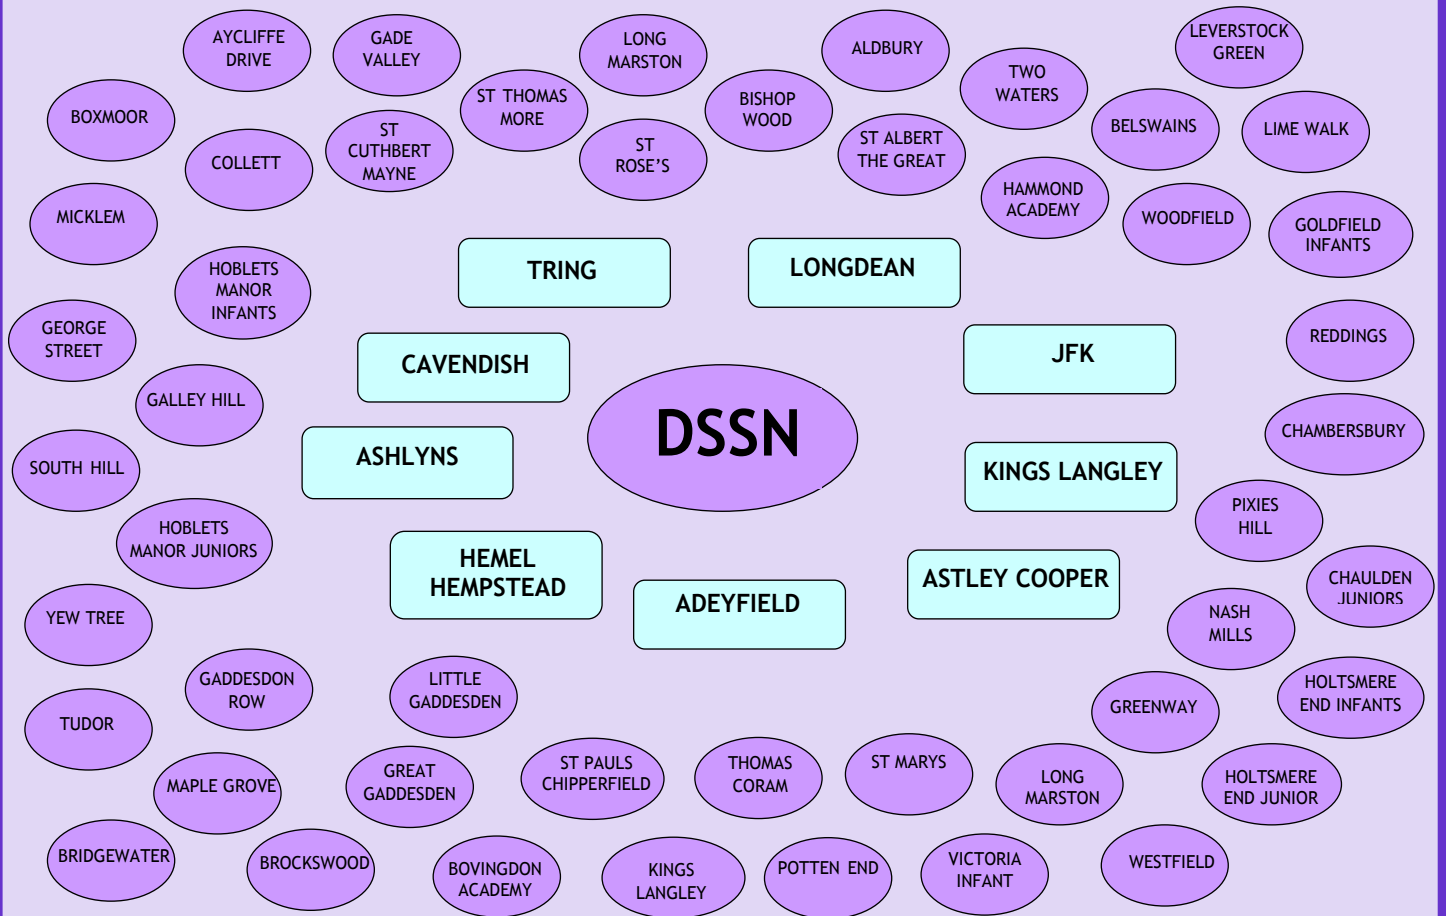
AYCLIFFE DRIVE

GADE VALLEY

LONG MARSTON

ALDBURY

LEVERSTOCK GREEN

BOXMOOR

ST THOMAS MORE

BISHOP WOOD

TWO WATERS

COLLETT

ST CUTHBERT MAYNE

ST ROSE'S

ST ALBERT THE GREAT

BELSWAINS

LIME WALK

MICKLEM

HAMMOND ACADEMY

WOODFIELD

GOLDFIELD INFANTS

TRING

LONGDEAN

HOBLETS MANOR INFANTS

GEORGE STREET

CAVENDISH

JFK

REDDINGS

GALLEY HILL

DSSN

CHAMBERSBURY

SOUTH HILL

ASHLYNS

KINGS LANGLEY

PIXIES HILL

HOBLETS MANOR JUNIORS

HEMEL HEMPSTEAD

ASTLEY COOPER

CHAULDEN JUNIORS

ADEYFIELD

YEW TREE

NASH MILLS

GADDESDON ROW

LITTLE GADDESDEN

HOLTSMERE END INFANTS

TUDOR

GREENWAY

ST MARYS

THOMAS CORAM

ST PAULS CHIPPERFIELD

GREAT GADDESDEN

MAPLE GROVE

LONG MARSTON

HOLTSMERE END JUNIOR

BRIDGEWATER

BROCKSWOOD

BOVINGDON ACADEMY

KINGS LANGLEY

POTTEN END

VICTORIA INFANT

WESTFIELD